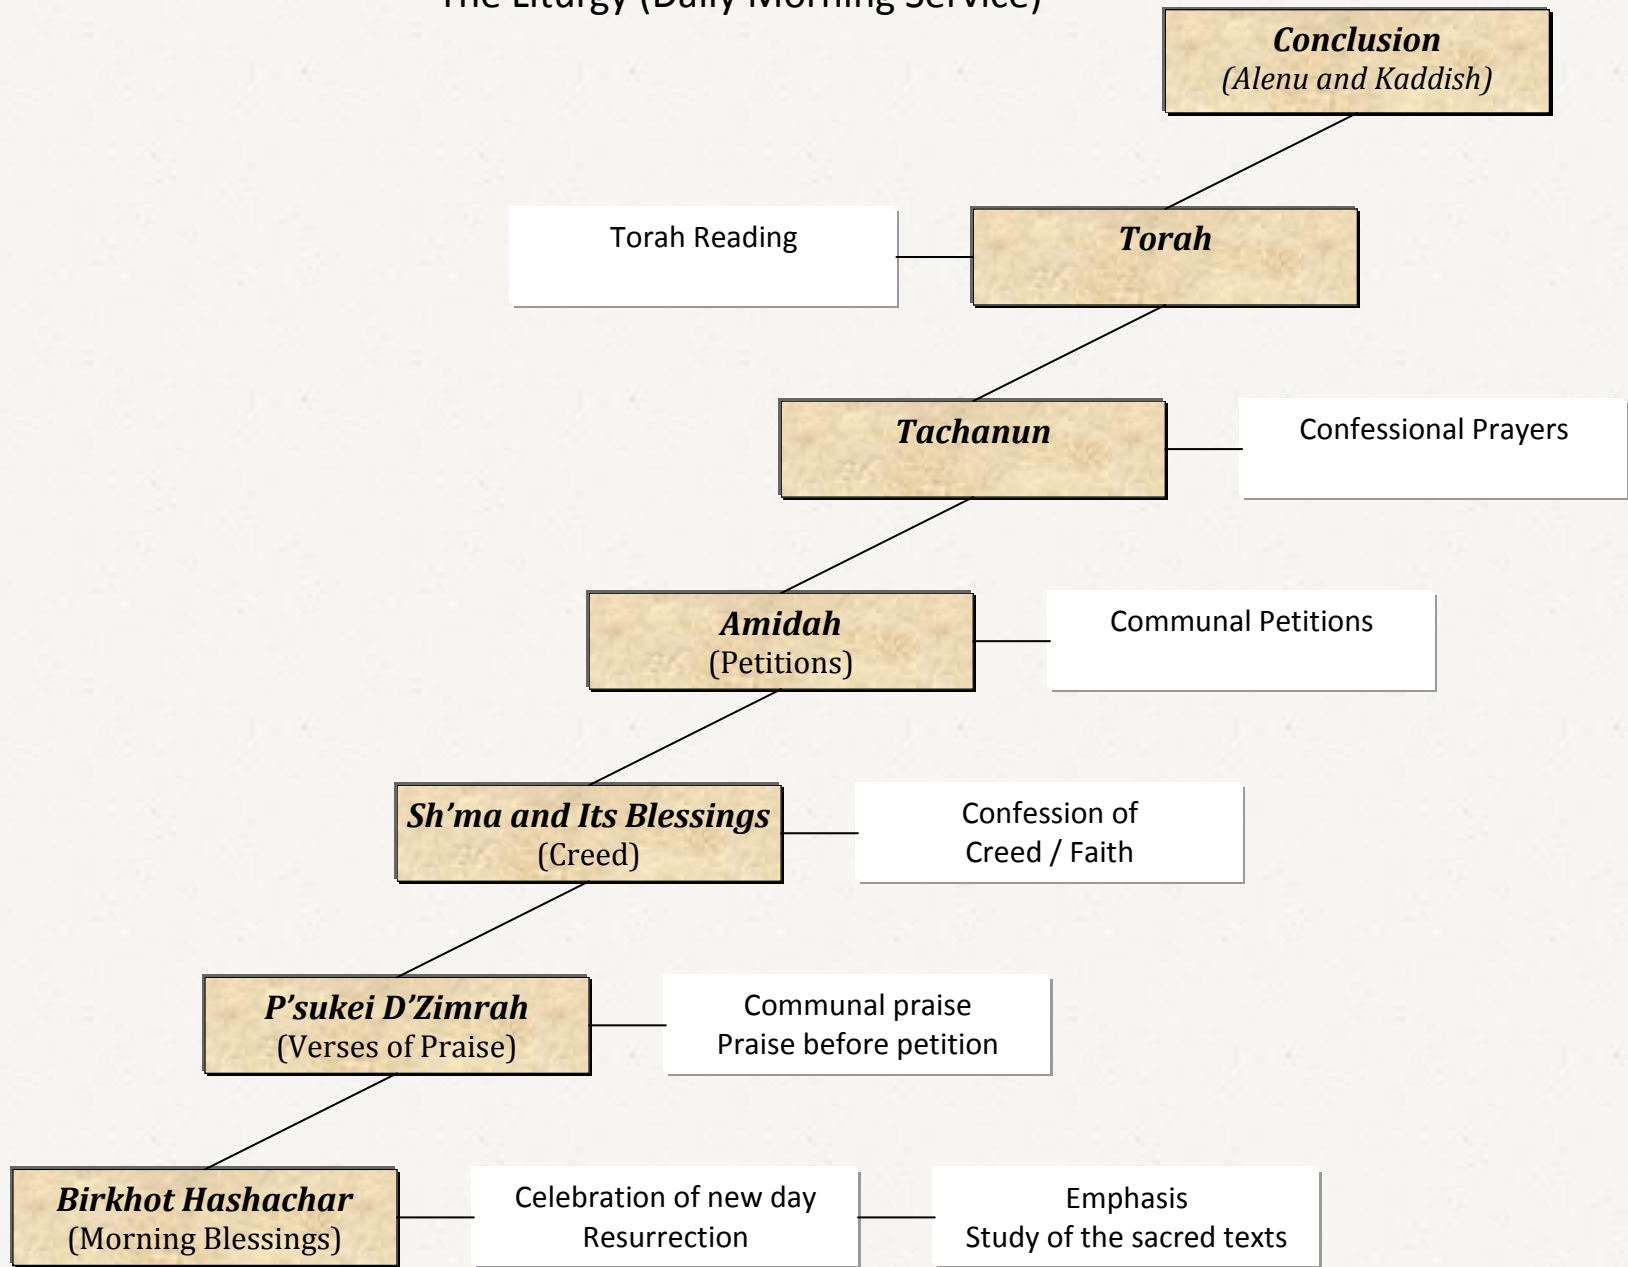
The Liturgy (Daily Morning Service)

Conclusion
(Alenu and Kaddish)

Torah Reading

Torah

Tachanun

Confessional Prayers

Amidah
(Petitions)

Communal Petitions

Sh'ma and Its Blessings
(Creed)

Confession of
Creed / Faith

P'sukei D'Zimrah
(Verses of Praise)

Communal praise
Praise before petition

Birkhot Hashachar
(Morning Blessings)

Celebration of new day
Resurrection

Emphasis
Study of the sacred texts